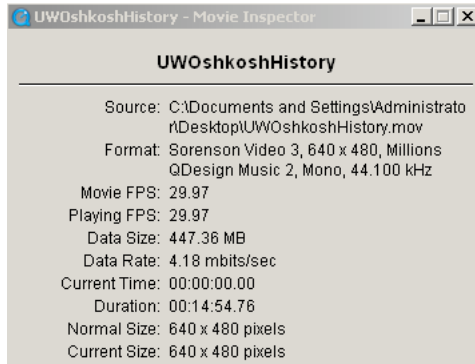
UWOshkoshHistory - Movie Inspector

UWOshkoshHistory

Source: C:\Documents and Settings\Administrator\Desktop\UWOshkoshHistory.mov
Format: Sorenson Video 3, 640 x 480, Millions
QDesign Music 2, Mono, 44.100 kHz
Movie FPS: 29.97
Playing FPS: 29.97
Data Size: 447.36 MB
Data Rate: 4.18 mbits/sec
Current Time: 00:00:00.00
Duration: 00:14:54.76
Normal Size: 640 x 480 pixels
Current Size: 640 x 480 pixels